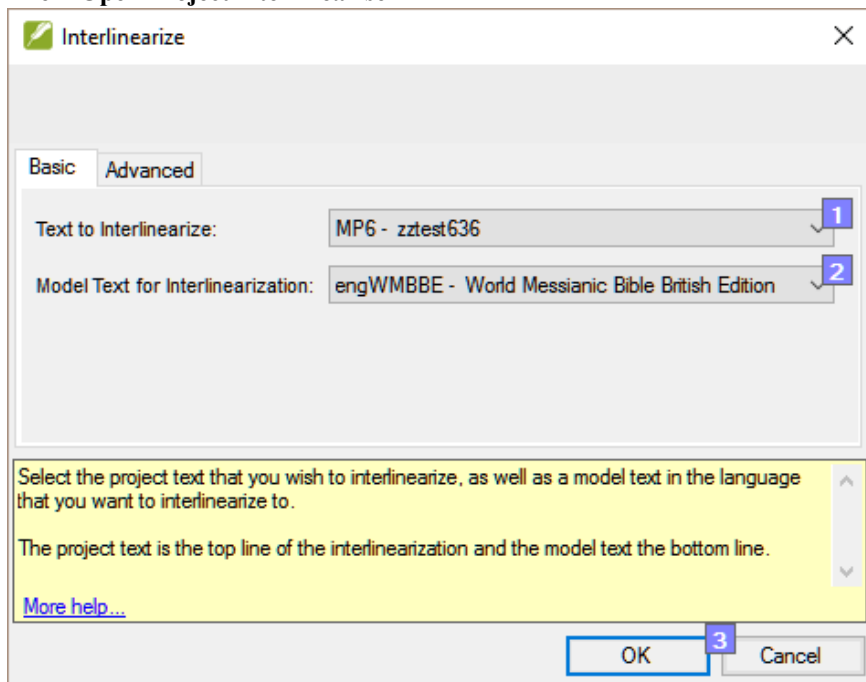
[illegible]

Interlinearize

Basic Advanced

Text to Interlinearize: MP6 - zztest636 1

Model Text for Interlinearization: engWMBBE - World Messianic Bible British Edition 2

Select the project text that you wish to interlinearize, as well as a model text in the language that you want to interlinearize to.

The project text is the top line of the interlinearization and the model text the bottom line.

More help...

3 OK Cancel